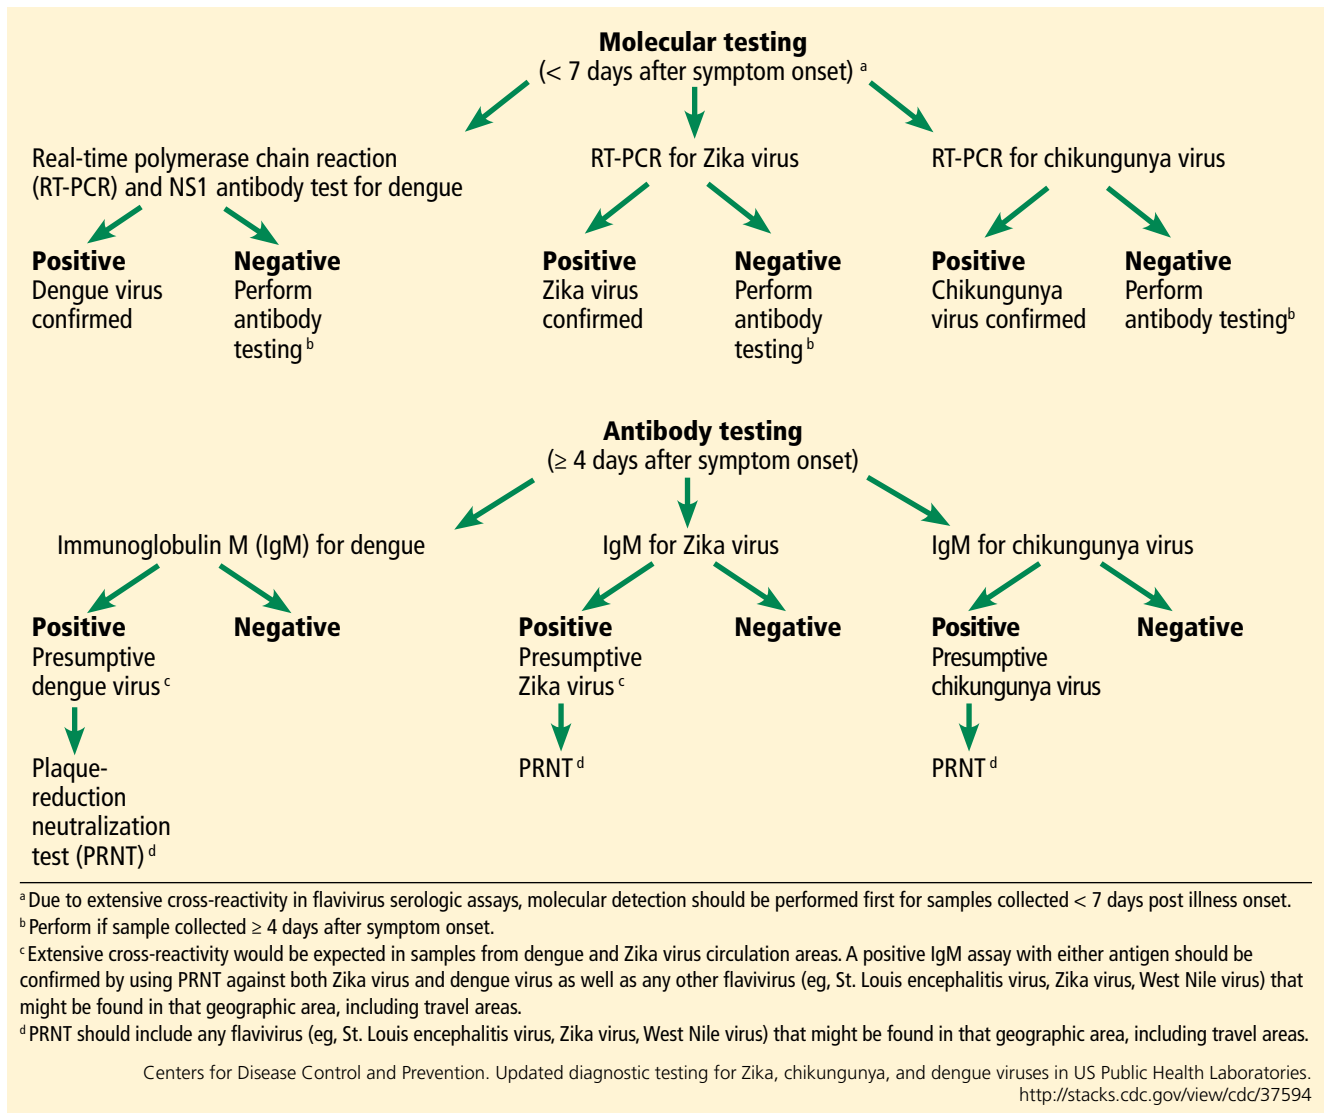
**Molecular testing**
(< 7 days after symptom onset) $^a$

Real-time polymerase chain reaction (RT-PCR) and NS1 antibody test for dengue

**Positive**
Dengue virus confirmed

**Negative**
Perform antibody testing $^b$

RT-PCR for Zika virus

**Positive**
Zika virus confirmed

**Negative**
Perform antibody testing $^b$

RT-PCR for chikungunya virus

**Positive**
Chikungunya virus confirmed

**Negative**
Perform antibody testing$^b$

**Antibody testing**
(≥ 4 days after symptom onset)

Immunoglobulin M (IgM) for dengue

**Positive**
Presumptive dengue virus $^c$

Plaque-reduction neutralization test (PRNT) $^d$

**Negative**

IgM for Zika virus

**Positive**
Presumptive Zika virus $^c$

PRNT $^d$

**Negative**

IgM for chikungunya virus

**Positive**
Presumptive chikungunya virus

PRNT $^d$

**Negative**

$^a$ Due to extensive cross-reactivity in flavivirus serologic assays, molecular detection should be performed first for samples collected < 7 days post illness onset.
$^b$ Perform if sample collected ≥ 4 days after symptom onset.
$^c$ Extensive cross-reactivity would be expected in samples from dengue and Zika virus circulation areas. A positive IgM assay with either antigen should be confirmed by using PRNT against both Zika virus and dengue virus as well as any other flavivirus (eg, St. Louis encephalitis virus, Zika virus, West Nile virus) that might be found in that geographic area, including travel areas.
$^d$ PRNT should include any flavivirus (eg, St. Louis encephalitis virus, Zika virus, West Nile virus) that might be found in that geographic area, including travel areas.

Centers for Disease Control and Prevention. Updated diagnostic testing for Zika, chikungunya, and dengue viruses in US Public Health Laboratories. http://stacks.cdc.gov/view/cdc/37594